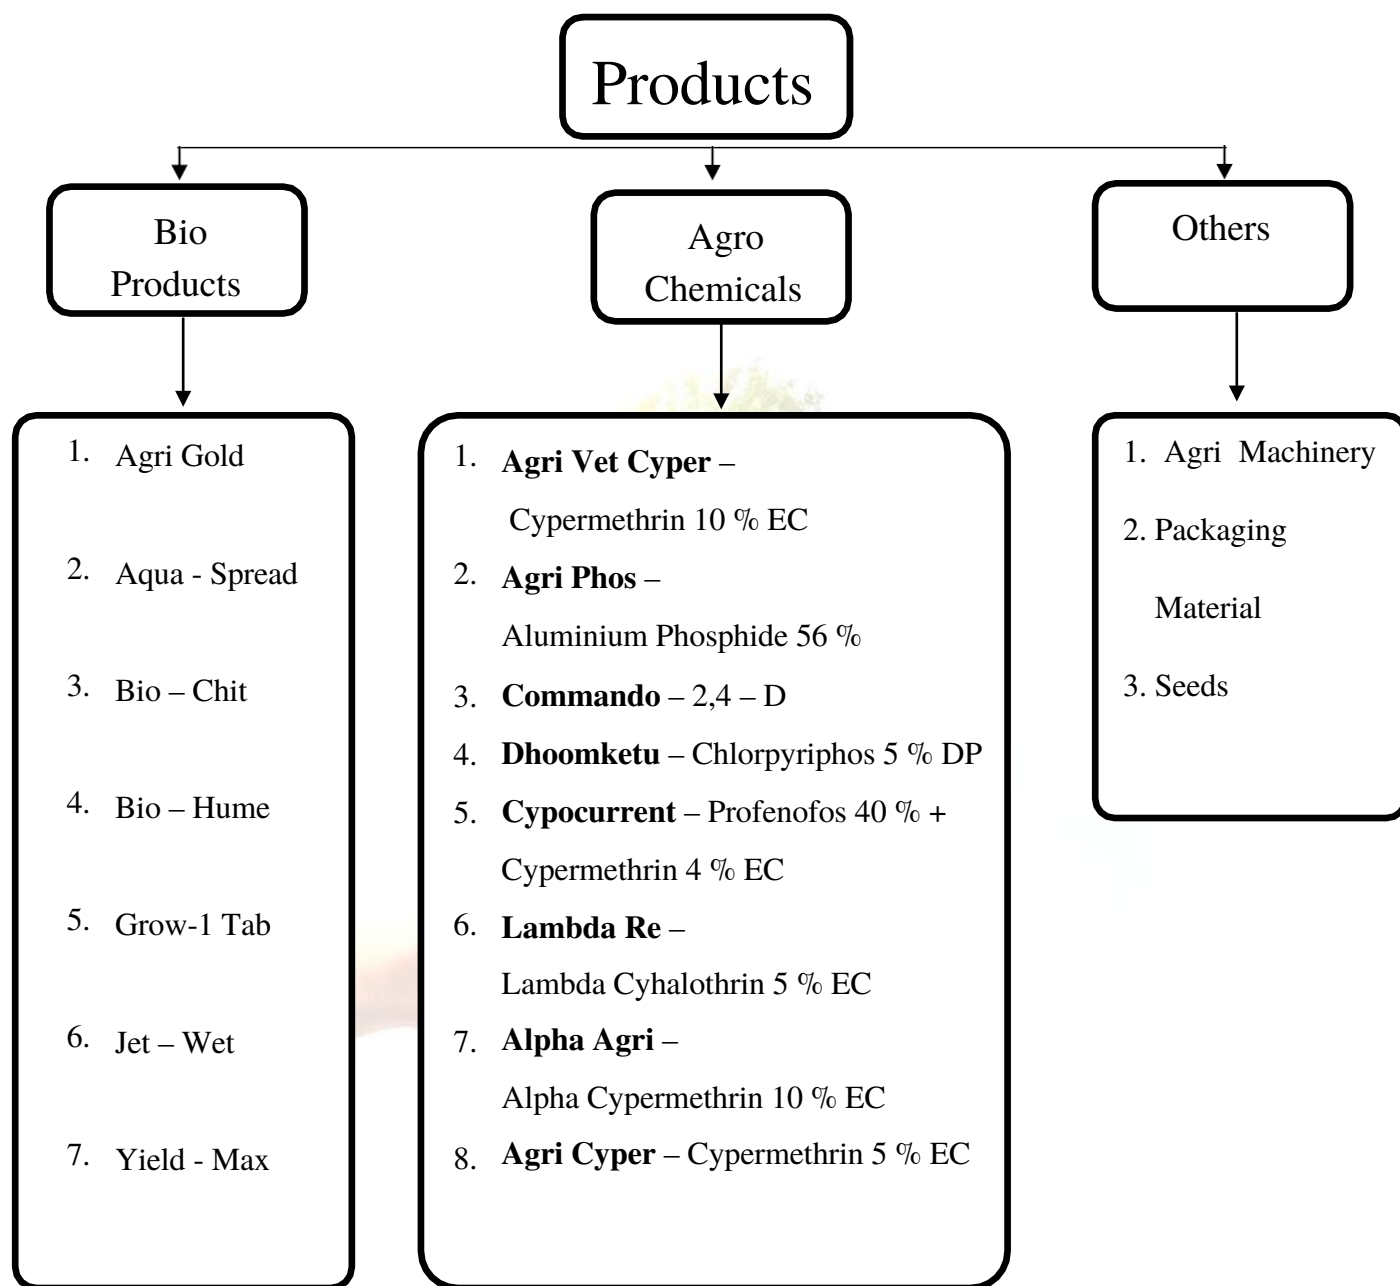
Products

Bio Products

Agro Chemicals

Others

1. Agri Gold

2. Aqua - Spread

3. Bio – Chit

4. Bio – Hume

5. Grow-1 Tab

6. Jet – Wet

7. Yield - Max

1. **Agri Vet Cyper** – Cypermethrin 10 % EC

2. **Agri Phos** – Aluminium Phosphide 56 %

3. **Commando** – 2,4 – D

4. **Dhoomketu** – Chlorpyriphos 5 % DP

5. **Cypocurrent** – Profenofos 40 % + Cypermethrin 4 % EC

6. **Lambda Re** – Lambda Cyhalothrin 5 % EC

7. **Alpha Agri** – Alpha Cypermethrin 10 % EC

8. **Agri Cyper** – Cypermethrin 5 % EC

1. Agri Machinery

2. Packaging Material

3. Seeds